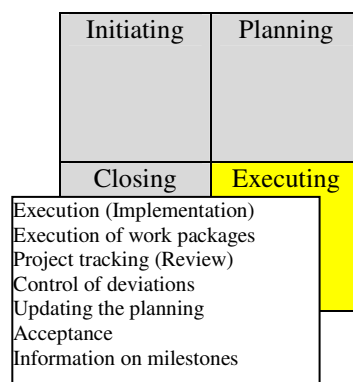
Initiating

Planning

Closing

Executing

Execution (Implementation)
Execution of work packages
Project tracking (Review)
Control of deviations
Updating the planning
Acceptance
Information on milestones